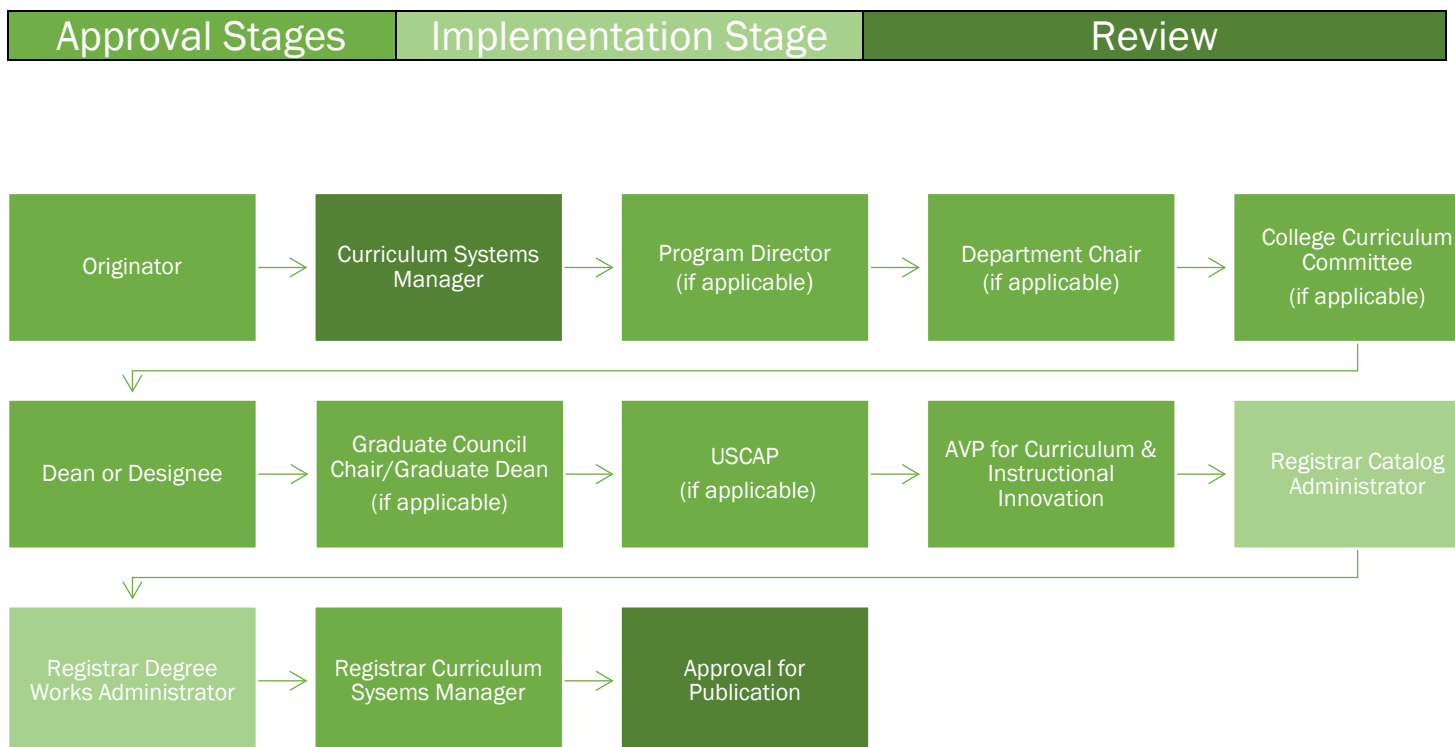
| Approval Stages | Implementation Stage | Review |
|---|---|---|

Originator

Curriculum Systems Manager

Program Director (if applicable)

Department Chair (if applicable)

College Curriculum Committee (if applicable)

Dean or Designee

Graduate Council Chair/Graduate Dean (if applicable)

USCAP (if applicable)

AVP for Curriculum & Instructional Innovation

Registrar Catalog Administrator

Registrar Degree Works Administrator

Registrar Curriculum Sysems Manager

Approval for Publication